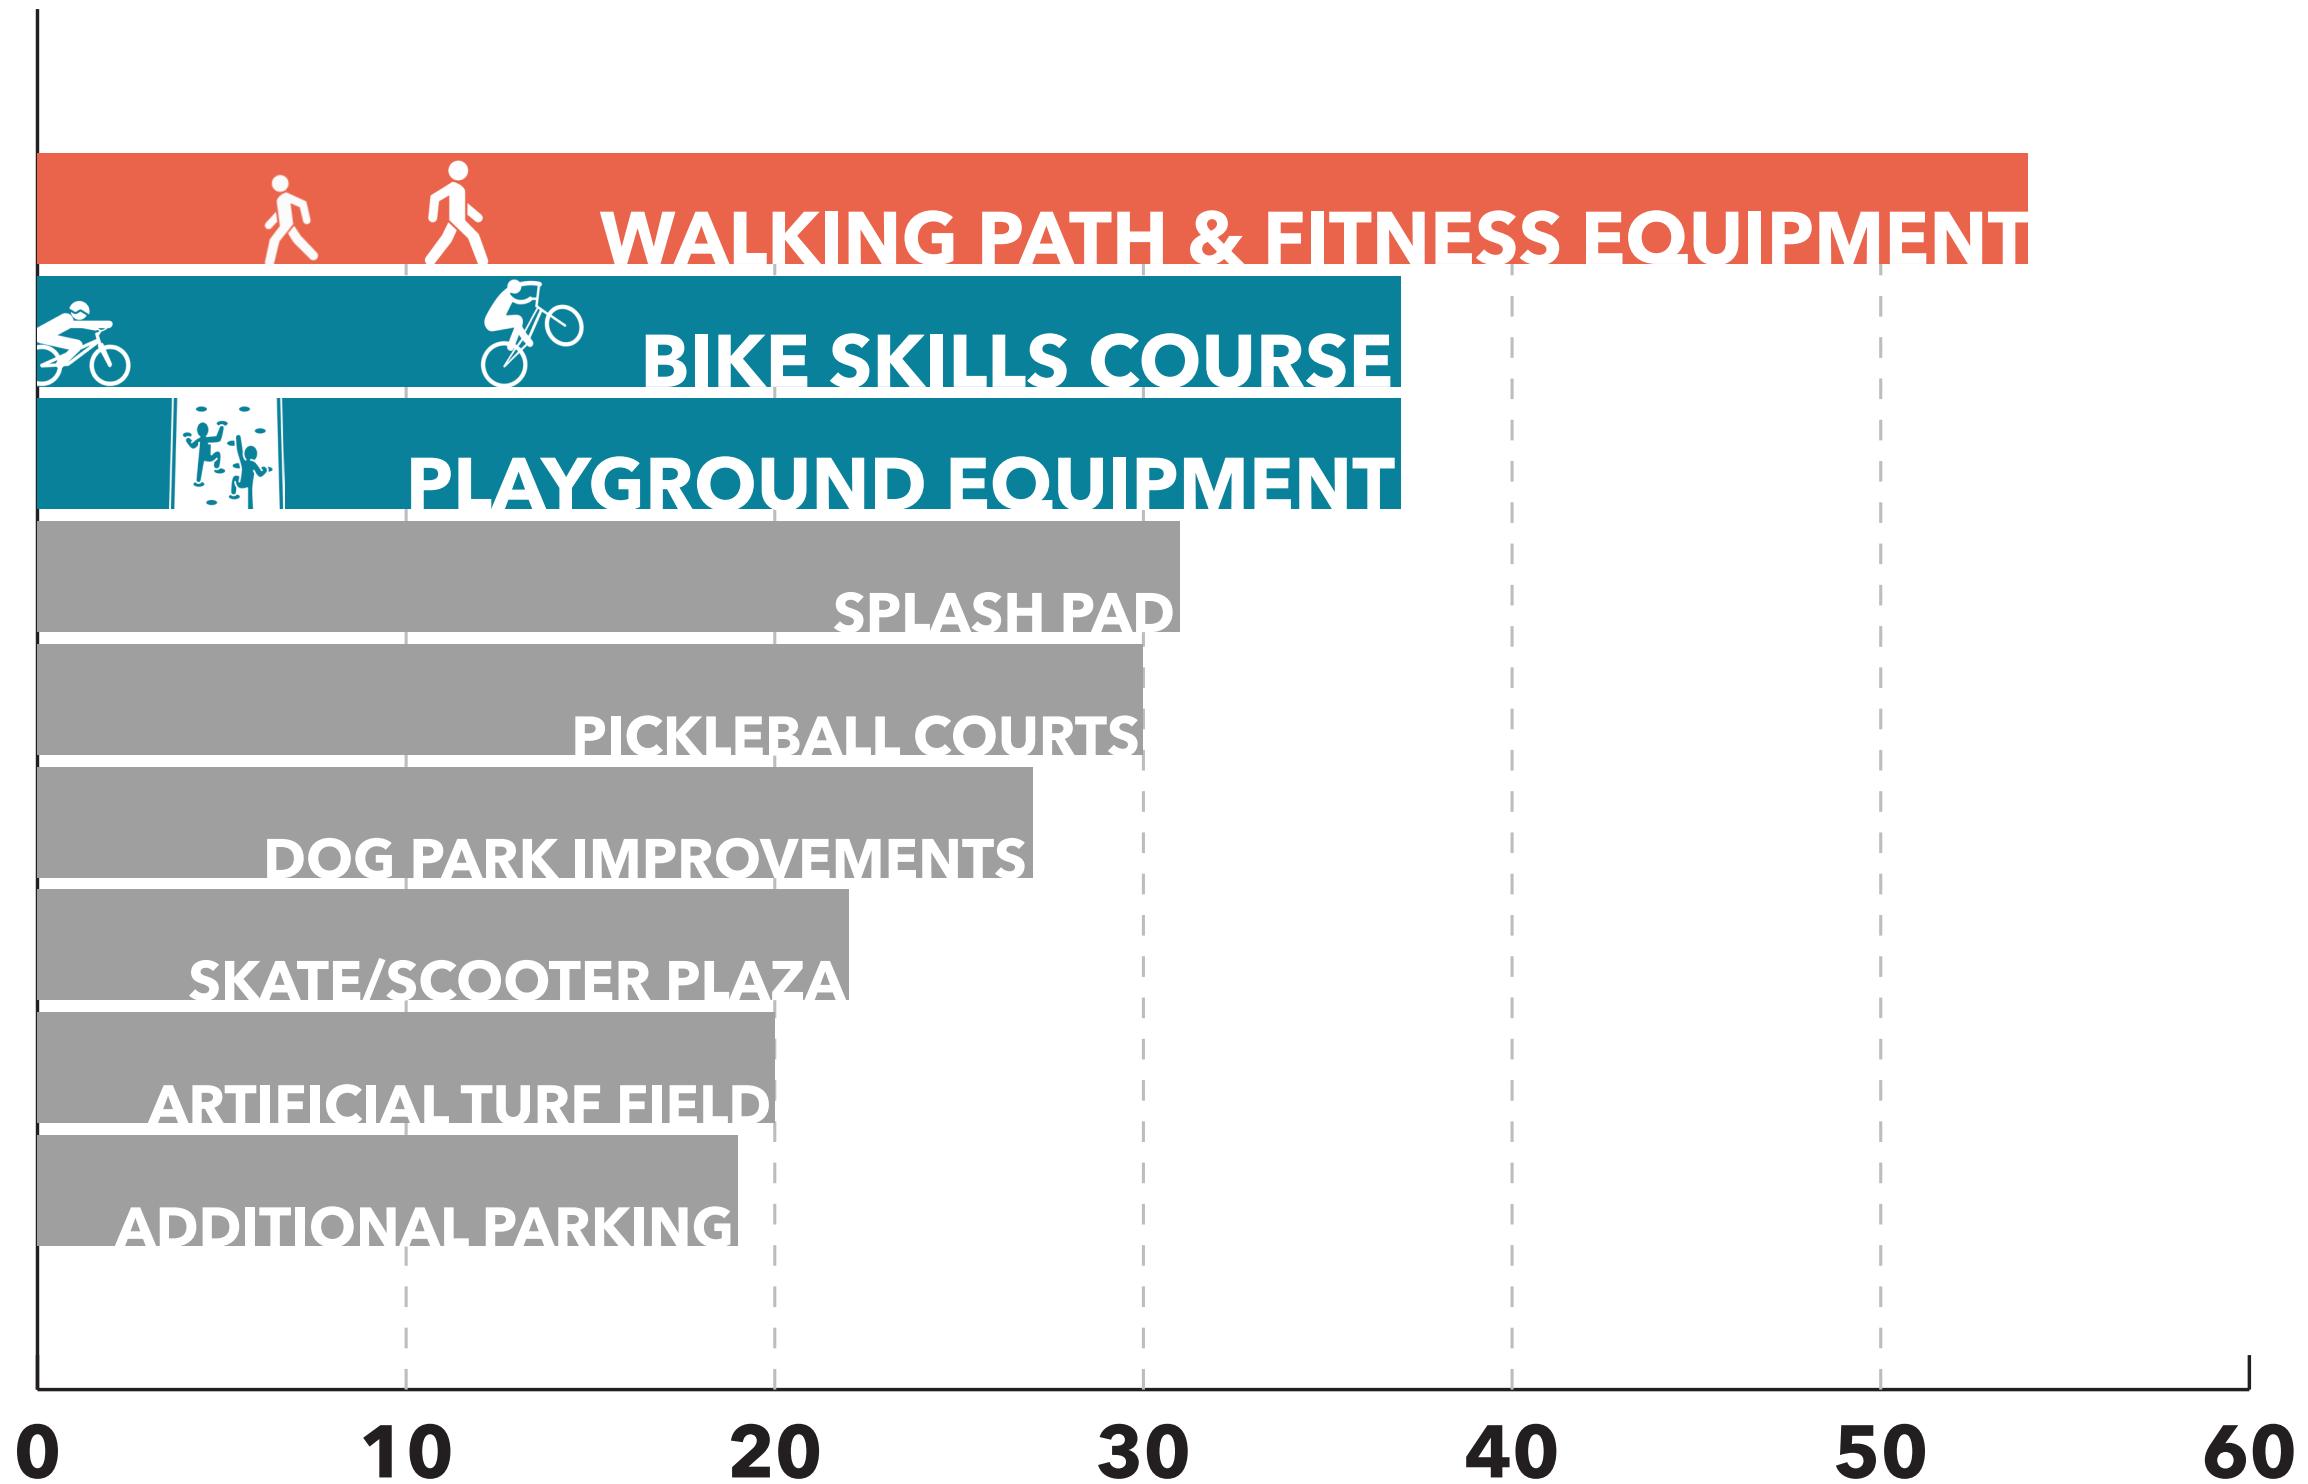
WALKING PATH & FITNESS EQUIPMENT
BIKE SKILLS COURSE
PLAYGROUND EQUIPMENT
SPLASH PAD
PICKLEBALL COURTS
DOG PARK IMPROVEMENTS
SKATE/SCOOTER PLAZA
ARTIFICIAL TURF FIELD
ADDITIONAL PARKING
0
10
20
30
40
50
60